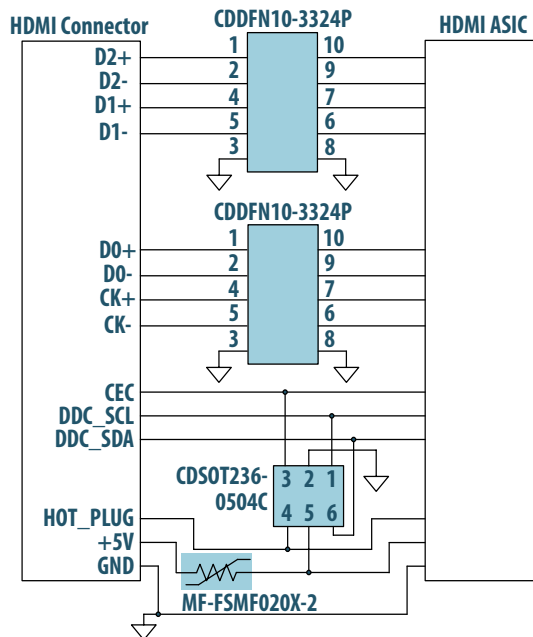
HDMI Connector
CDDFN10-3324P
HDMI ASIC
D2+
D2-
D1+
D1-
1
2
4
5
3
10
9
7
6
8
CDDFN10-3324P
D0+
D0-
CK+
CK-
1
2
4
5
3
10
9
7
6
8
CEC
DDC_SCL
DDC_SDA
CDSOT236-0504C
3 2 1
4 5 6
HOT_PLUG
+5V
GND
MF-FSMF020X-2